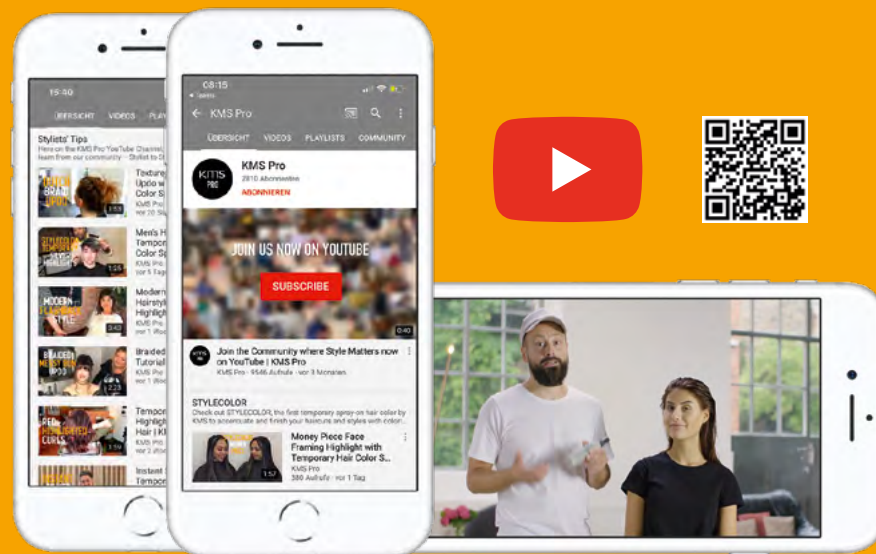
15:40

ÜBERSICHT VIDEOS PLAY

Stylists' Tips
Here on the KMS Pro YouTube Channel learn from our community – Stylist to S

Texture Updo w Color S KMS Pro vor 10 St

Men's H Tempor Color S KMS Pro vor 5 Tag

Modern Hairstyl Highligh KMS Pro vor 1 Wo

Braided Tutorial Highligh KMS Pro vor 1 Wo

Tempor Highligh Hair | K KMS Pro vor 1 Wo

Instant S Tempor

08:15

KMS Pro

ÜBERSICHT VIDEOS PLAYLISTS COMMUNITY

KMS PRO

KMS Pro
2810 Abonnenten
ABONNIEREN

JOIN US NOW ON YOUTUBE
SUBSCRIBE

0:40

Join the Community where Style Matters now on YouTube | KMS Pro
KMS Pro · 9546 Aufrufe · vor 3 Monaten

STYLECOLOR
Check out STYLECOLOR, the first temporary spray-on hair color by KMS to accentuate and finish your haircuts and styles with color...

Money Piece Face Framing Highlight with Temporary Hair Color S...
KMS Pro
380 Aufrufe · vor 1 Tag

1:57